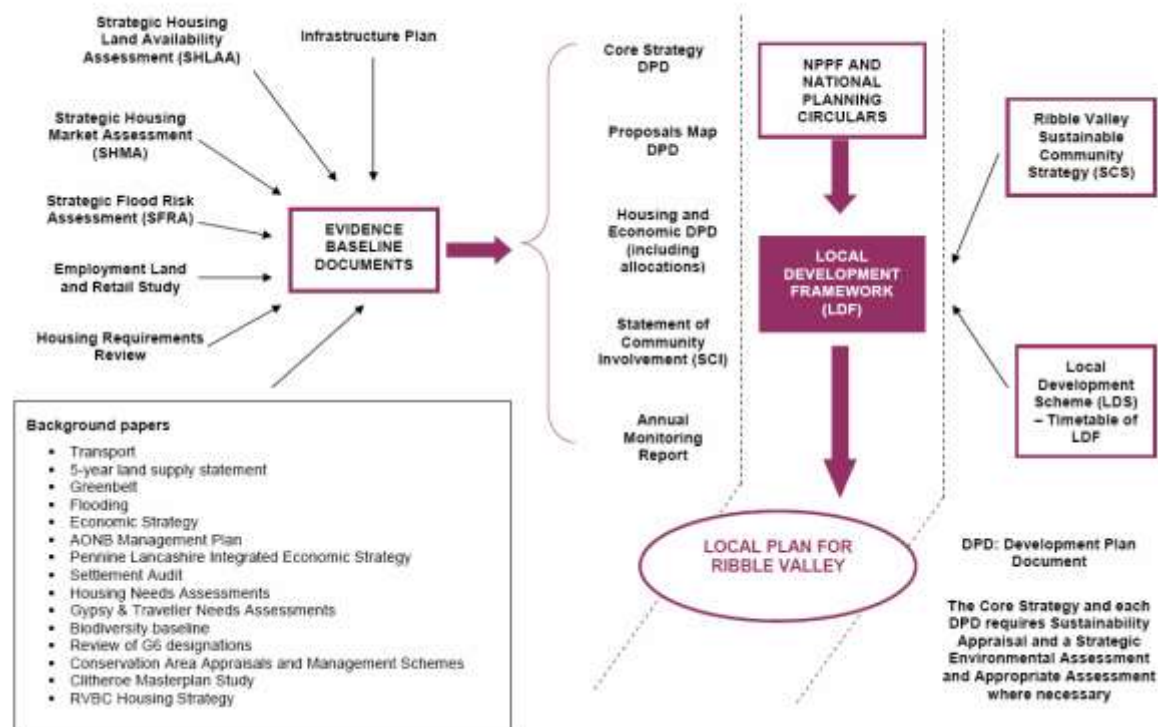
Strategic Housing Land Availability Assessment (SHLAA)

Infrastructure Plan

Strategic Housing Market Assessment (SHMA)

Strategic Flood Risk Assessment (SFRA)

Employment Land and Retail Study

Housing Requirements Review

EVIDENCE BASELINE DOCUMENTS

Background papers

- Transport
- 5-year land supply statement
- Greenbelt
- Flooding
- Economic Strategy
- AONB Management Plan
- Pennine Lancashire Integrated Economic Strategy
- Settlement Audit
- Housing Needs Assessments
- Gypsy & Traveller Needs Assessments
- Biodiversity baseline
- Review of G6 designations
- Conservation Area Appraisals and Management Schemes
- Clitheroe Masterplan Study
- RVBC Housing Strategy

Core Strategy DPD

Proposals Map DPD

Housing and Economic DPD (including allocations)

Statement of Community Involvement (SCI)

Annual Monitoring Report

NPPF AND NATIONAL PLANNING CIRCULARS

LOCAL DEVELOPMENT FRAMEWORK (LDF)

Ribble Valley Sustainable Community Strategy (SCS)

Local Development Scheme (LDS) – Timetable of LDF

LOCAL PLAN FOR RIBBLE VALLEY

DPD: Development Plan Document

The Core Strategy and each DPD requires Sustainability Appraisal and a Strategic Environmental Assessment and Appropriate Assessment where necessary